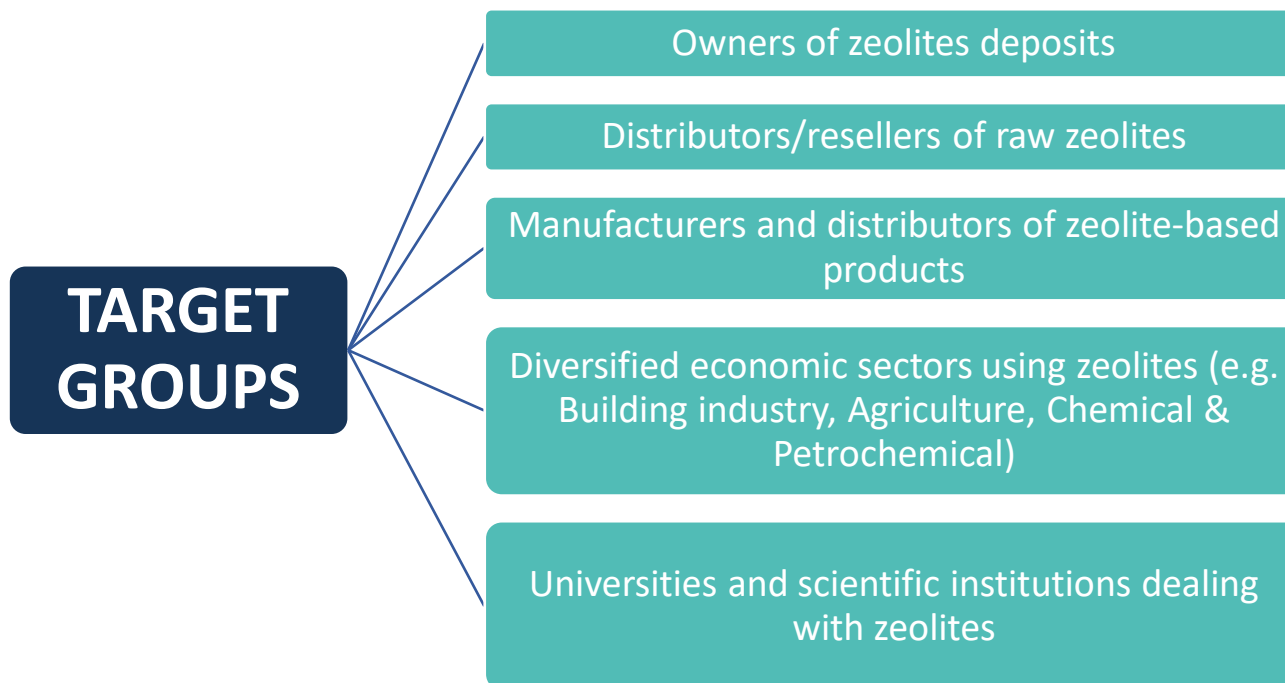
TARGET GROUPS

Owners of zeolites deposits

Distributors/resellers of raw zeolites

Manufacturers and distributors of zeolite-based products

Diversified economic sectors using zeolites (e.g. Building industry, Agriculture, Chemical & Petrochemical)

Universities and scientific institutions dealing with zeolites